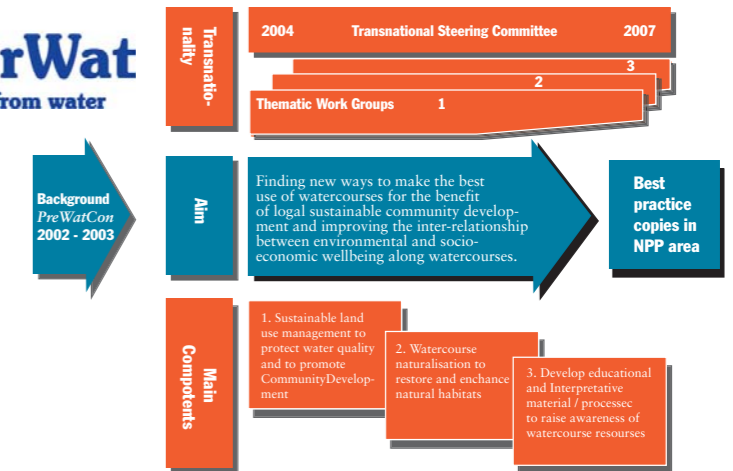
rWat
from water

Transnationality

2004 Transnational Steering Committee 2007

3

2

Thematic Work Groups 1

Background
PreWatCon
2002 - 2003

Aim

Finding new ways to make the best use of watercourses for the benefit of logal sustainable community development and improving the inter-relationship between environmental and socio-economic wellbeing along watercourses.

Best practice copies in NPP area

Main Compotents

1. Sustainable land use management to protect water quality and to promote CommunityDevelopment

2. Watercourse naturalisation to restore and enchance natural habitats

3. Develop educational and Interpretative material / processec to raise awareness of watercourse resourses